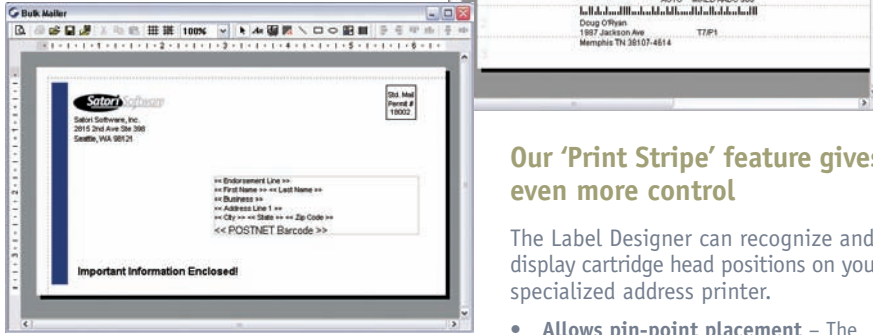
Bulk Mailer

100%

Satori Software

Satori Software, Inc.
2815 2nd Ave Ste 398
Seattle, WA 98121

Std. Mail
Permit #
18002

<< Endorsement Line >>
<< First Name >> << Last Name >>
<< Business >>
<< Address Line 1 >>
<< City >> << State >> << Zip Code >>
<< POSTNET Barcode >>

Important Information Enclosed!

Doug O'Ryan
1987 Jackson Ave T7/P1
Memphis TN 38107-4514

Our 'Print Stripe' feature gives even more control

The Label Designer can recognize and display cartridge head positions on you specialized address printer.

• Allows pin-point placement – The